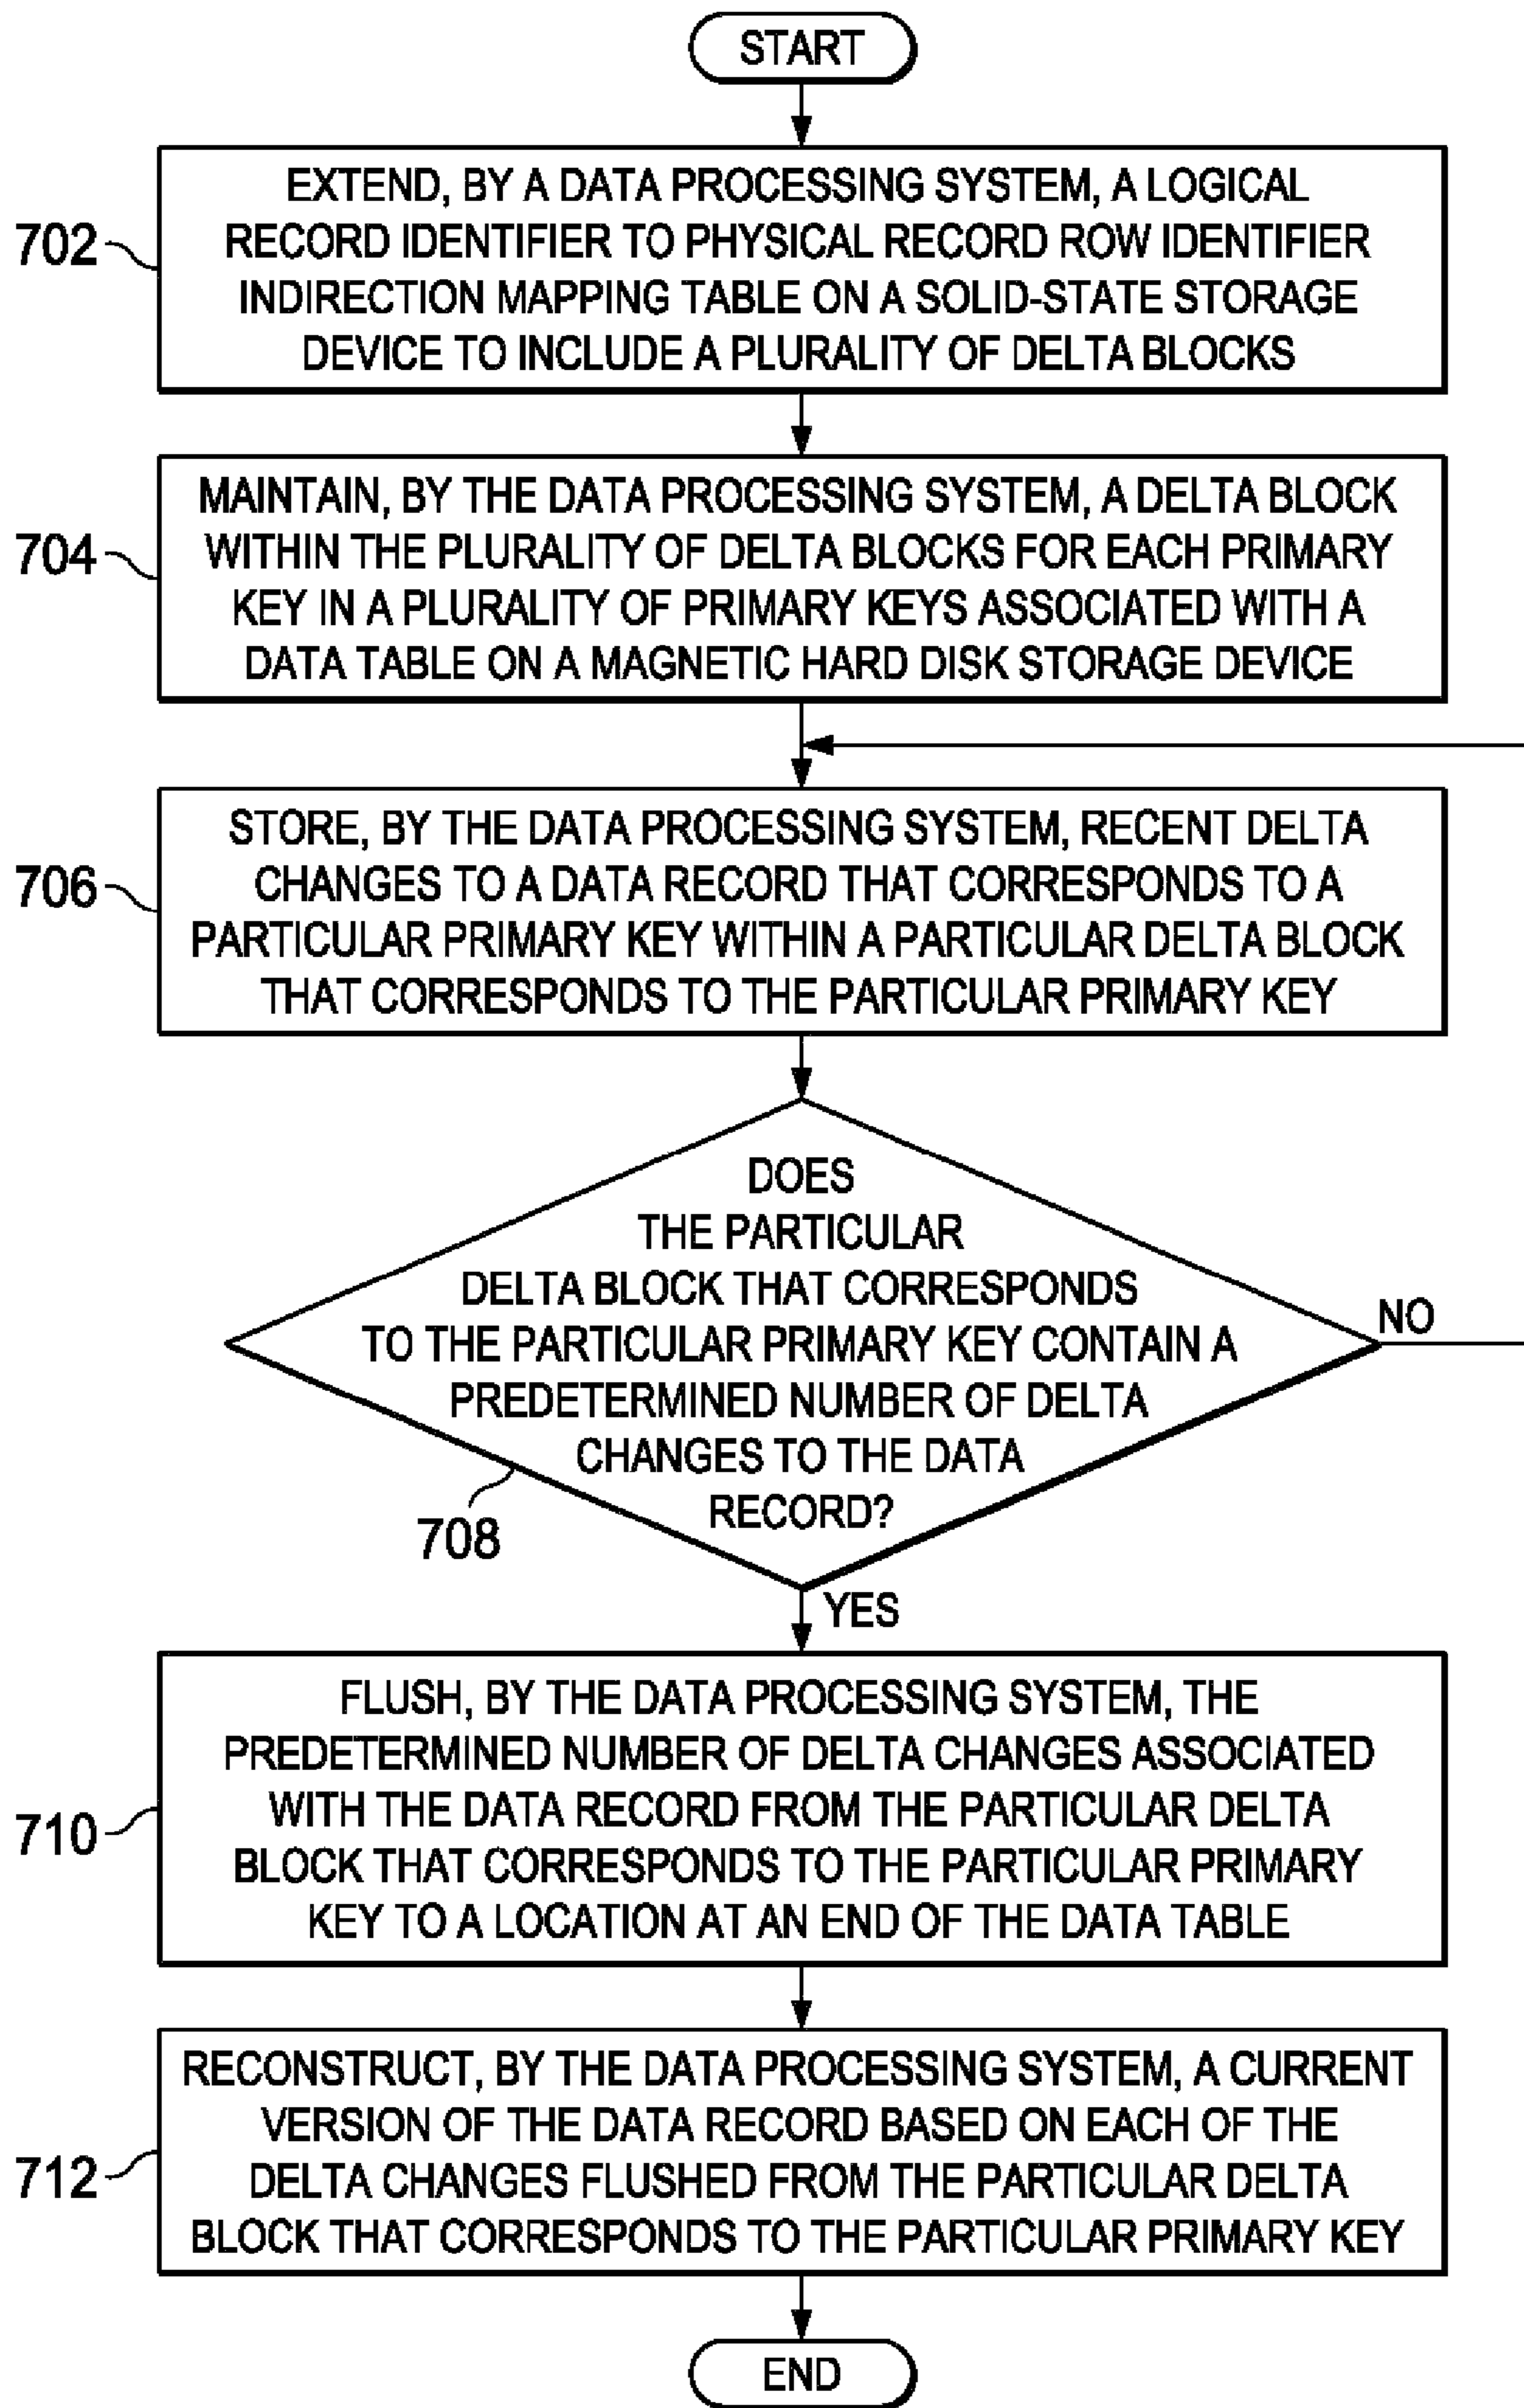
START

702 EXTEND, BY A DATA PROCESSING SYSTEM, A LOGICAL RECORD IDENTIFIER TO PHYSICAL RECORD ROW IDENTIFIER INDIRECTION MAPPING TABLE ON A SOLID-STATE STORAGE DEVICE TO INCLUDE A PLURALITY OF DELTA BLOCKS

704 MAINTAIN, BY THE DATA PROCESSING SYSTEM, A DELTA BLOCK WITHIN THE PLURALITY OF DELTA BLOCKS FOR EACH PRIMARY KEY IN A PLURALITY OF PRIMARY KEYS ASSOCIATED WITH A DATA TABLE ON A MAGNETIC HARD DISK STORAGE DEVICE

706 STORE, BY THE DATA PROCESSING SYSTEM, RECENT DELTA CHANGES TO A DATA RECORD THAT CORRESPONDS TO A PARTICULAR PRIMARY KEY WITHIN A PARTICULAR DELTA BLOCK THAT CORRESPONDS TO THE PARTICULAR PRIMARY KEY

DOES THE PARTICULAR DELTA BLOCK THAT CORRESPONDS TO THE PARTICULAR PRIMARY KEY CONTAIN A PREDETERMINED NUMBER OF DELTA CHANGES TO THE DATA RECORD?

708

NO

YES

710 FLUSH, BY THE DATA PROCESSING SYSTEM, THE PREDETERMINED NUMBER OF DELTA CHANGES ASSOCIATED WITH THE DATA RECORD FROM THE PARTICULAR DELTA BLOCK THAT CORRESPONDS TO THE PARTICULAR PRIMARY KEY TO A LOCATION AT AN END OF THE DATA TABLE

712 RECONSTRUCT, BY THE DATA PROCESSING SYSTEM, A CURRENT VERSION OF THE DATA RECORD BASED ON EACH OF THE DELTA CHANGES FLUSHED FROM THE PARTICULAR DELTA BLOCK THAT CORRESPONDS TO THE PARTICULAR PRIMARY KEY

END